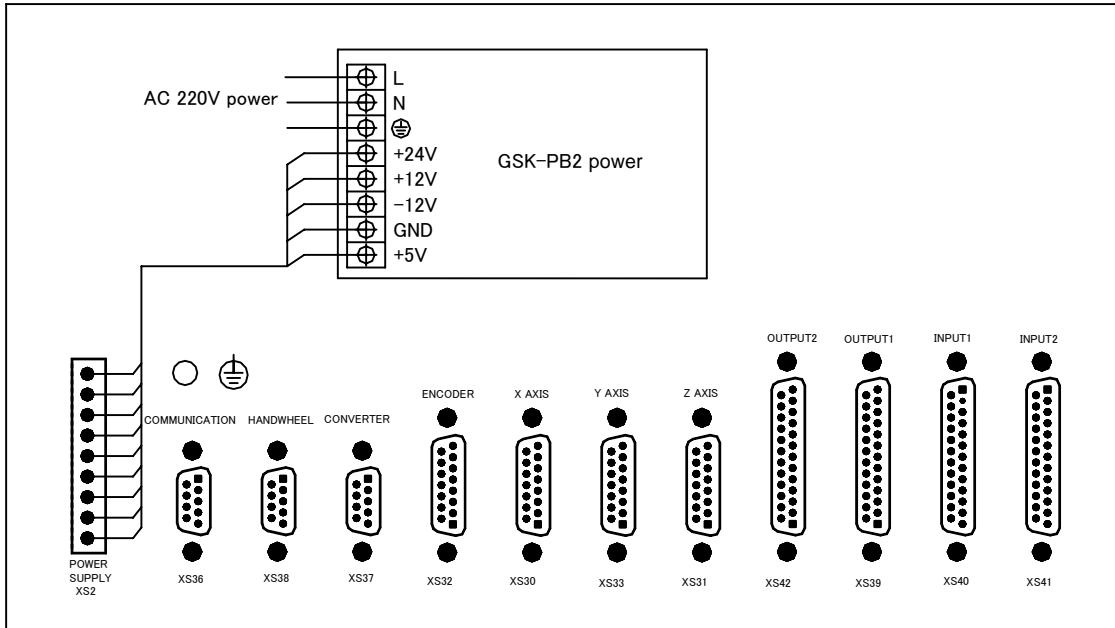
AC 220V power

L
N
+24V
+12V
-12V
GND
+5V

GSK-PB2 power

OUTPUT2 OUTPUT1 INPUT1 INPUT2

ENCODER X AXIS Y AXIS Z AXIS

COMMUNICATION HANDWHEEL CONVERTER

POWER SUPPLY XS2

XS36 XS38 XS37 XS32 XS30 XS33 XS31 XS42 XS39 XS40 XS41